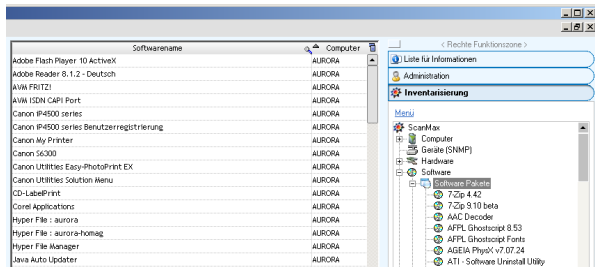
| Softwarename | Computer |
|---|---|
| Adobe Flash Player 10 ActiveX | AURORA |
| Adobe Reader 8.1.2 - Deutsch | AURORA |
| AVM FRITZ! | AURORA |
| AVM ISDN CAPI Port | AURORA |
| Canon iP4500 series | AURORA |
| Canon iP4500 series Benutzerregistrierung | AURORA |
| Canon My Printer | AURORA |
| Canon S6300 | AURORA |
| Canon Utilities Easy-PhotoPrint EX | AURORA |
| Canon Utilities Solution Menu | AURORA |
| CD-LabelPrint | AURORA |
| Corel Applications | AURORA |
| Hyper File : aurora | AURORA |
| Hyper File : aurora-homag | AURORA |
| Hyper File Manager | AURORA |
| Java Auto Updater | AURORA |

< Rechte Funktionszone >

Liste für Informationen

Administration

Inventarisierung

Menü

ScanMax
Computer
Geräte (SNMP)
Hardware
Software
Software Pakete
7-Zip 4.42
7-Zip 9.10 beta
AAC Decoder
AFPL Ghostscript 8.53
AFPL Ghostscript Fonts
AGEIA PhysX v7.07.24
ATI - Software Uninstall Utility